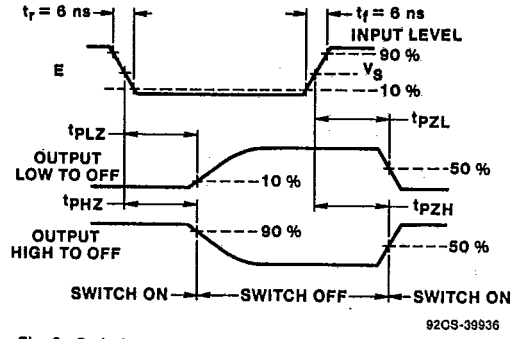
$t_r = 6$ ns
$t_f = 6$ ns
INPUT LEVEL
90 %
E
$V_S$
10 %
$t_{PLZ}$
$t_{PZL}$
OUTPUT LOW TO OFF
10 %
50 %
$t_{PHZ}$
$t_{PZH}$
OUTPUT HIGH TO OFF
90 %
50 %
SWITCH ON
SWITCH OFF
SWITCH ON
92CS-39936
Fig. 6 - Switch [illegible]